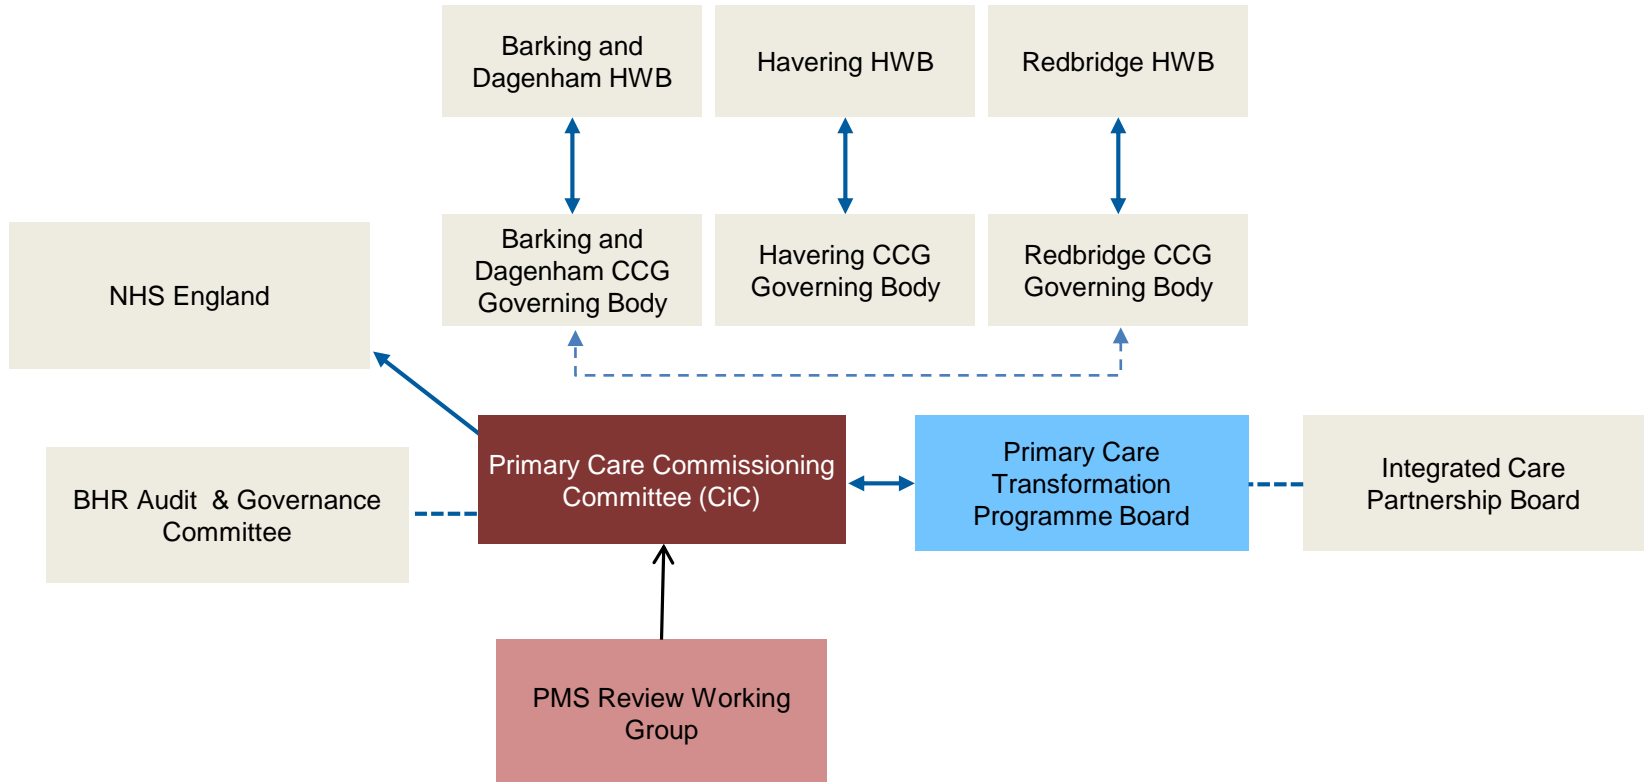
Barking and Dagenham HWB

Havering HWB

Redbridge HWB

NHS England

Barking and Dagenham CCG Governing Body

Havering CCG Governing Body

Redbridge CCG Governing Body

BHR Audit & Governance Committee

Primary Care Commissioning Committee (CiC)

Primary Care Transformation Programme Board

Integrated Care Partnership Board

PMS Review Working Group